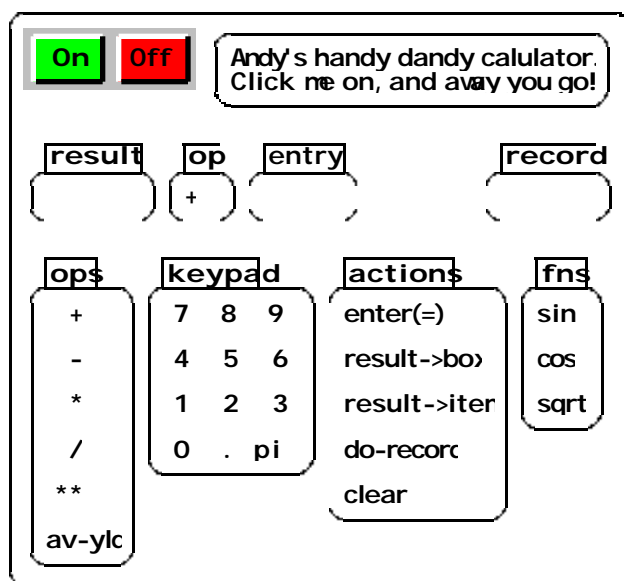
On Off

Andy's handy dandy calulator. Click me on, and away you go!

result

op
+

entry

record

ops
+
-
*
/
**
av-ylc

keypad
| | | |
|---|---|---|
| 7 | 8 | 9 |
| 4 | 5 | 6 |
| 1 | 2 | 3 |
| 0 | . | pi |

actions
enter(=)
result->box
result->iter
do-record
clear

fns
sin
cos
sqrt